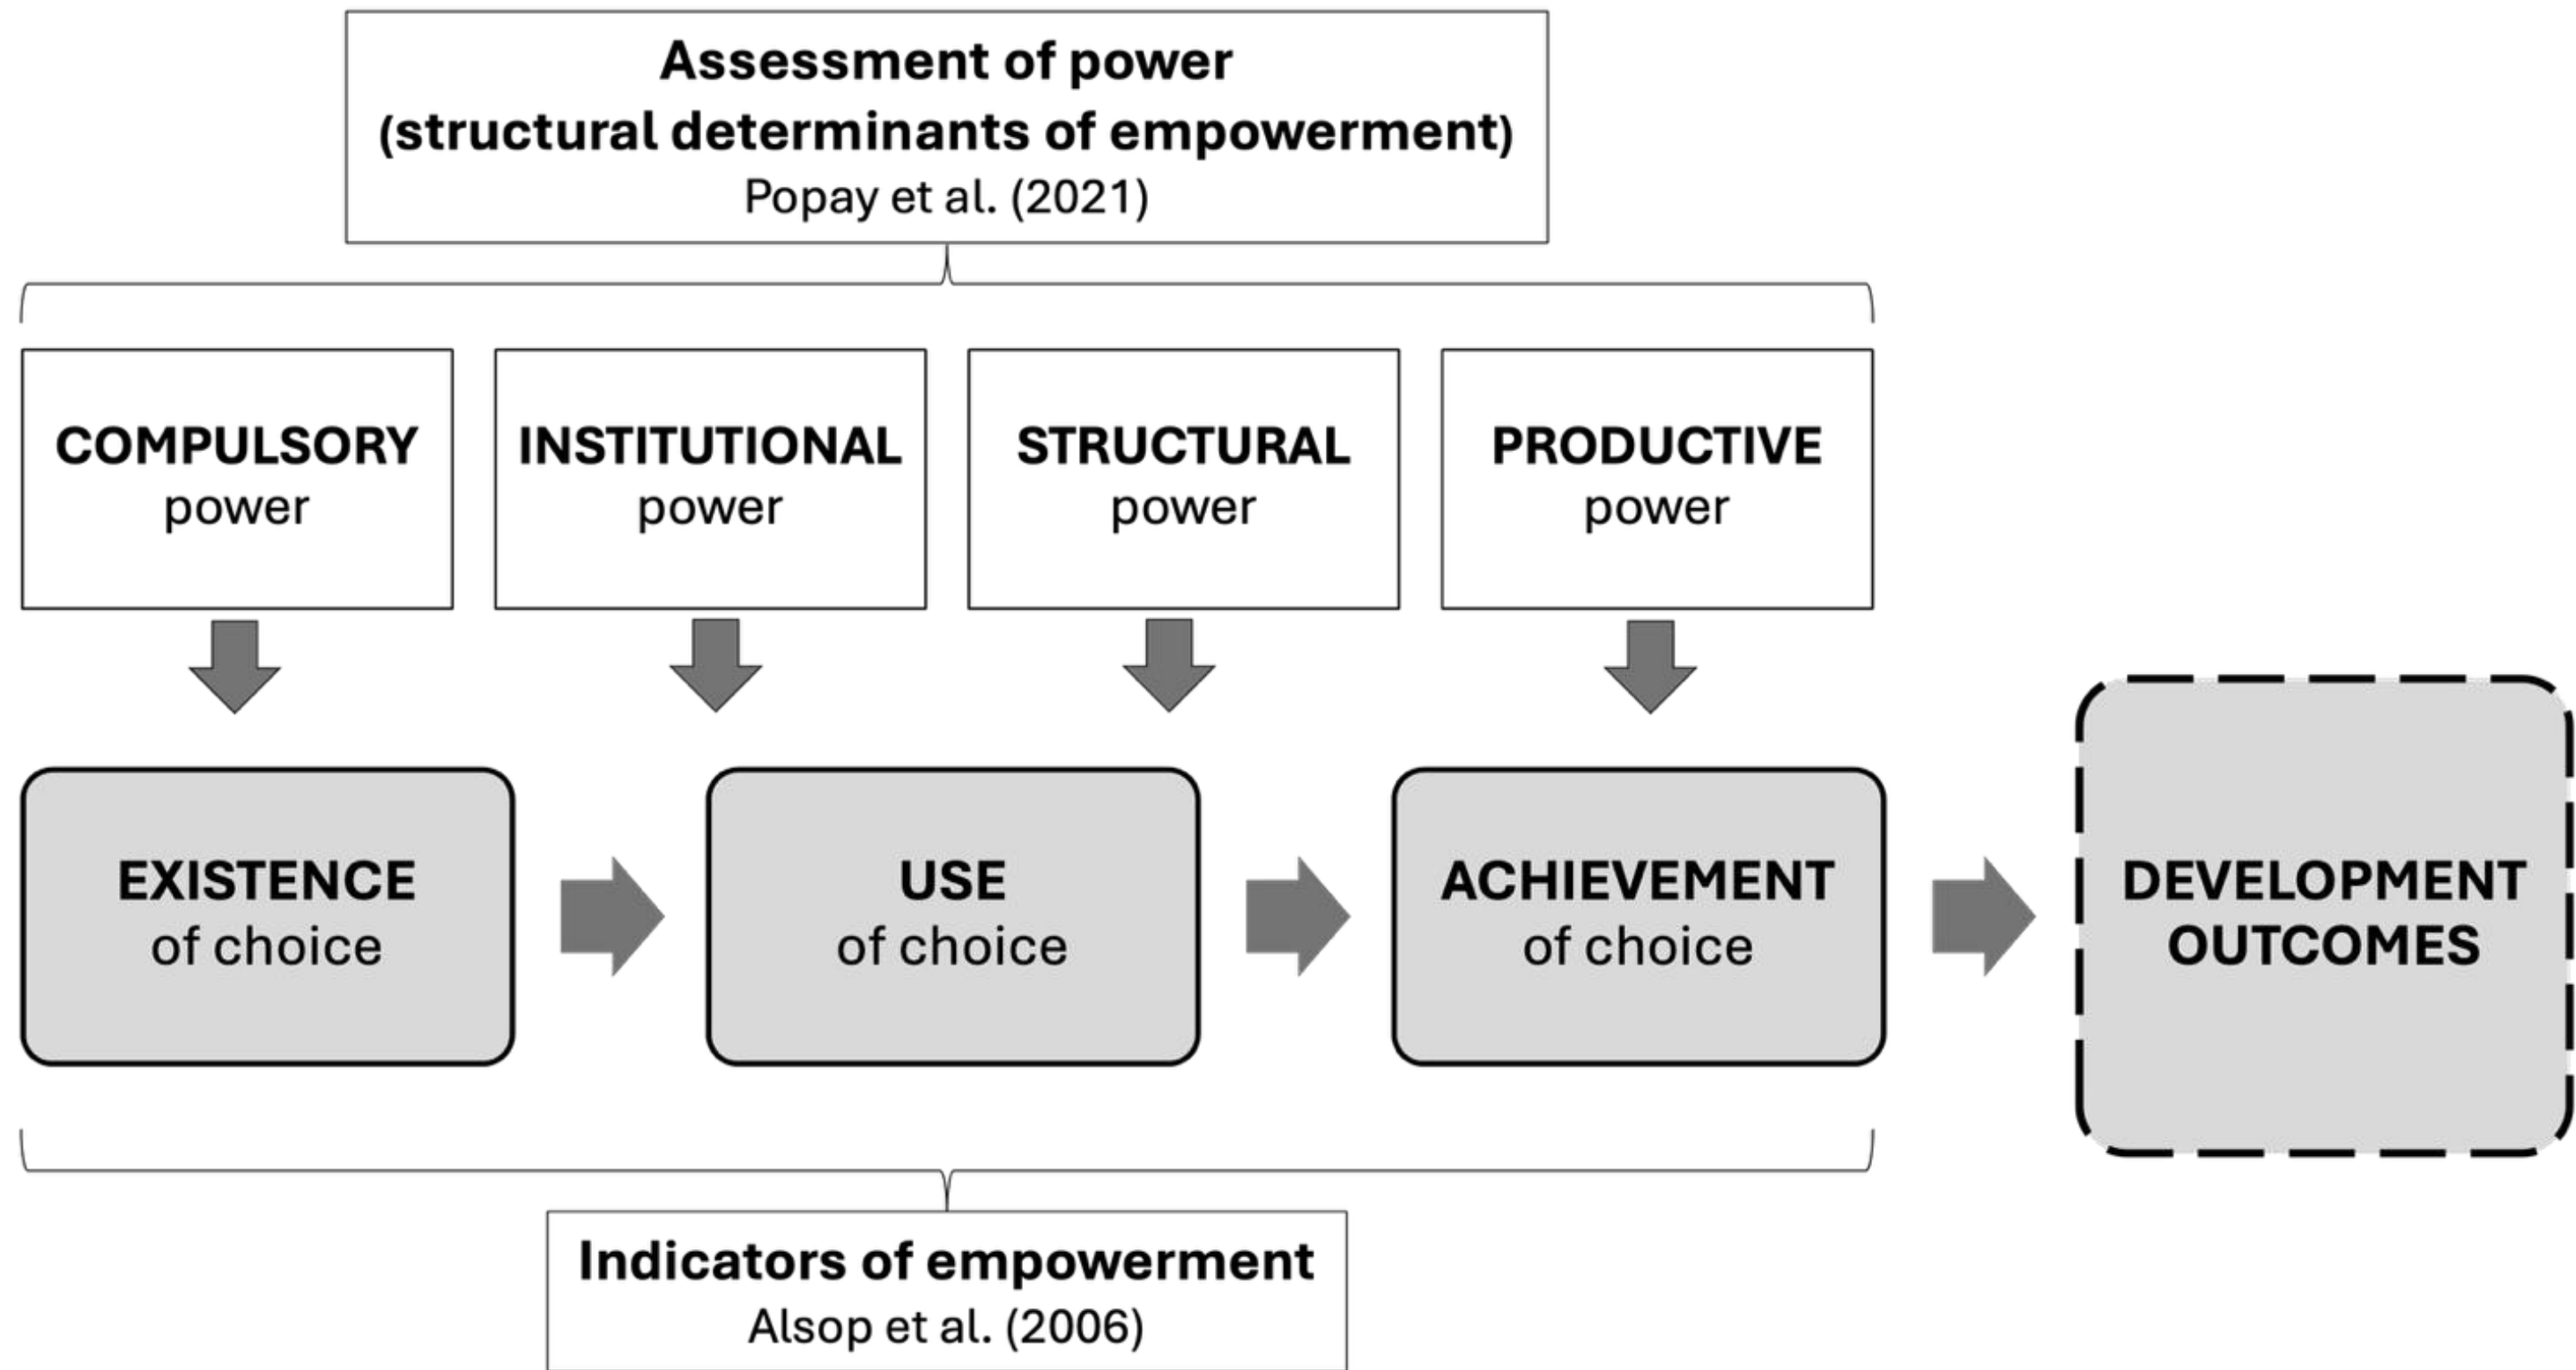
Assessment of power
(structural determinants of empowerment)
Popay et al. (2021)

COMPULSORY power

INSTITUTIONAL power

STRUCTURAL power

PRODUCTIVE power

EXISTENCE of choice

USE of choice

ACHIEVEMENT of choice

DEVELOPMENT OUTCOMES

Indicators of empowerment
Alsop et al. (2006)